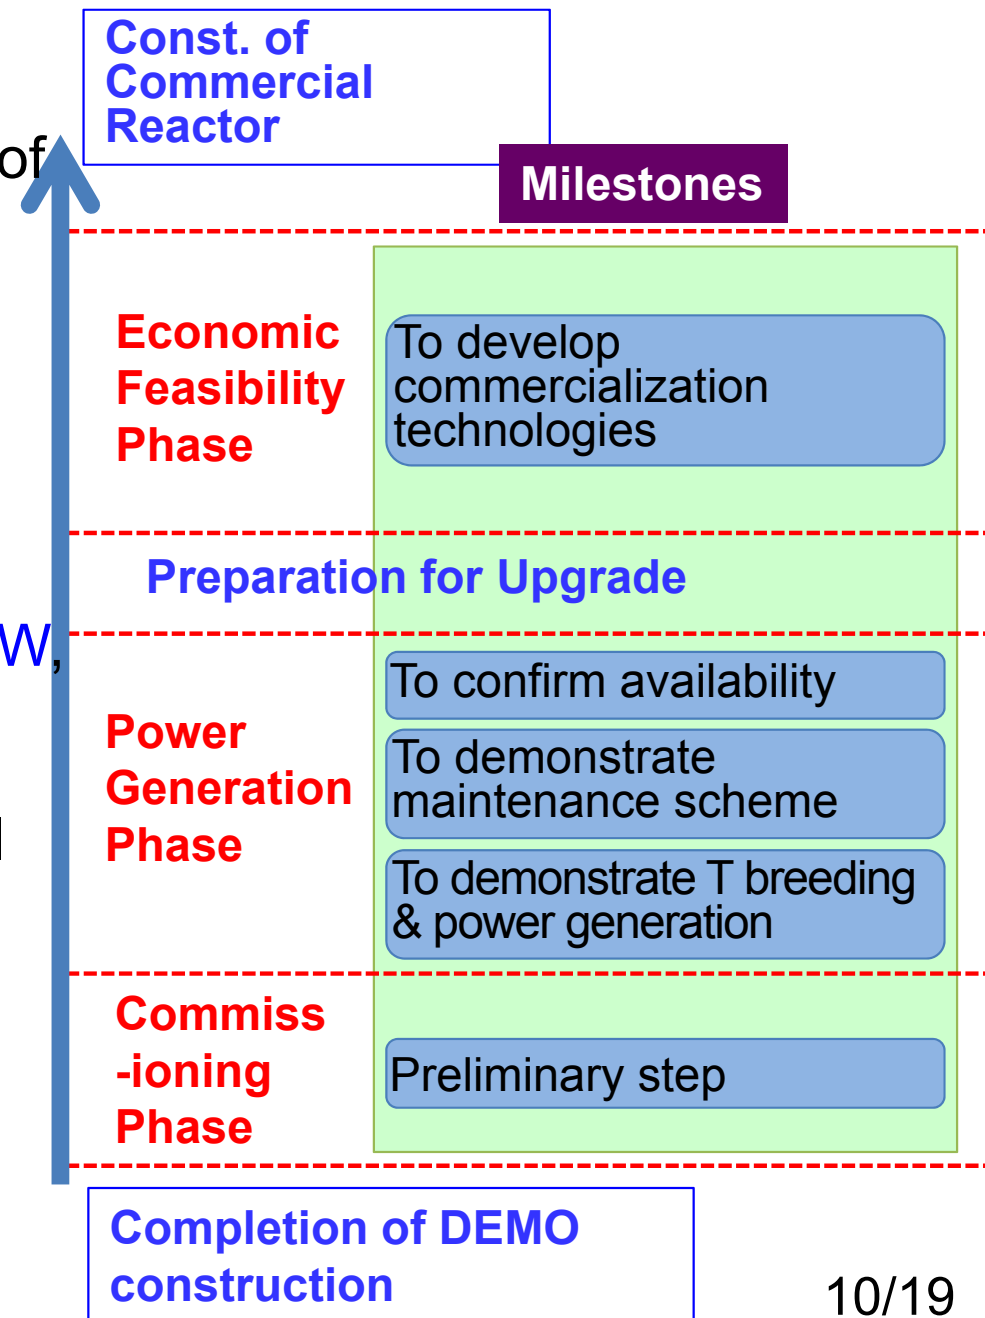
Const. of Commercial Reactor

of

Milestones

Economic Feasibility Phase

To develop commercialization technologies

Preparation for Upgrade

W,

To confirm availability

Power Generation Phase

To demonstrate maintenance scheme

To demonstrate T breeding & power generation

Commiss-ioning Phase

Preliminary step

Completion of DEMO construction

10/19